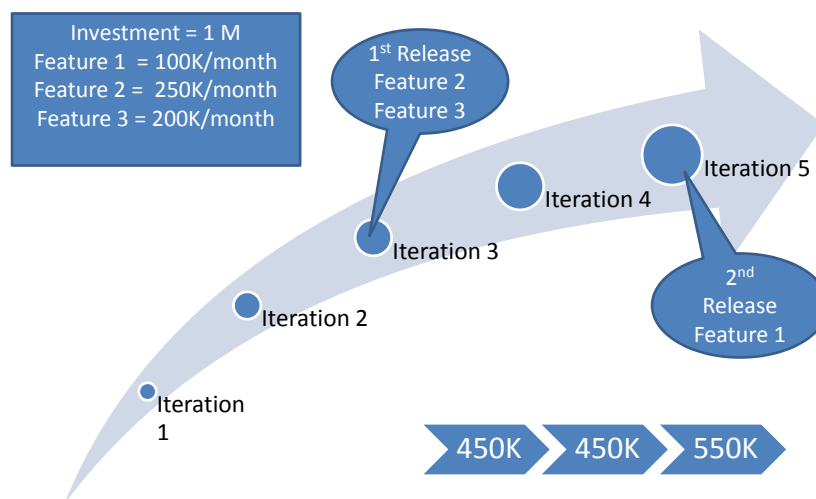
Investment = 1 M
Feature 1 = 100K/month
Feature 2 = 250K/month
Feature 3 = 200K/month

1$^{st}$ Release
Feature 2
Feature 3

Iteration 5

Iteration 4

Iteration 3

2$^{nd}$
Release
Feature 1

Iteration 2

Iteration
1

450K

450K

550K